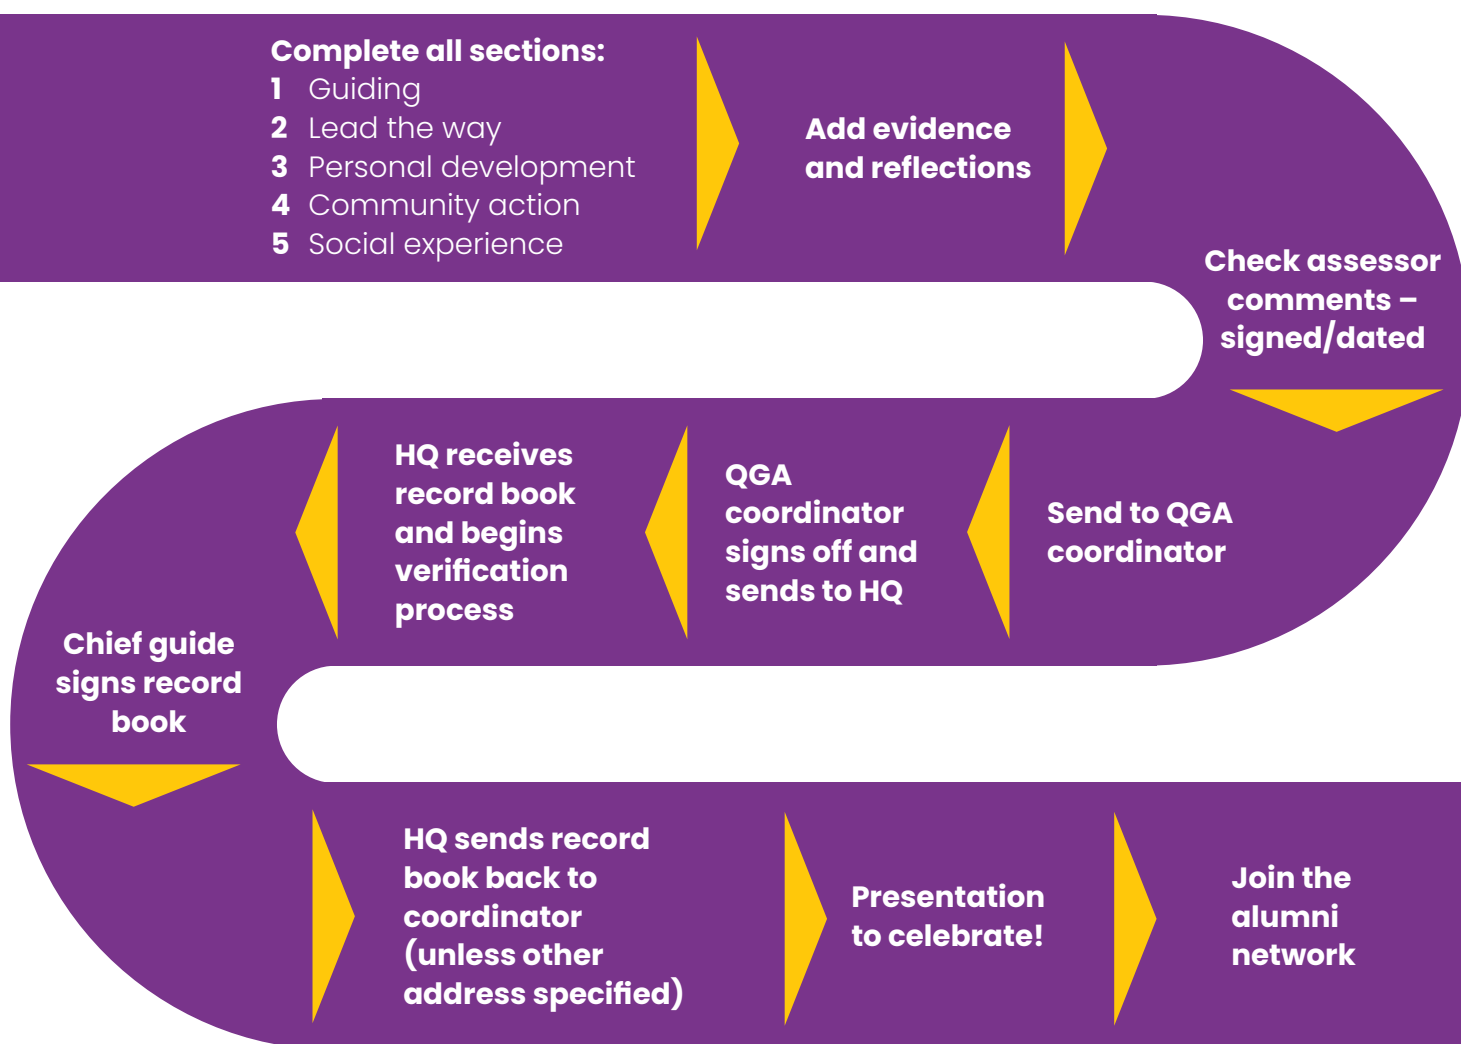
Complete all sections:
1 Guiding
2 Lead the way
3 Personal development
4 Community action
5 Social experience

Add evidence and reflections

Check assessor comments – signed/dated

Send to QGA coordinator

QGA coordinator signs off and sends to HQ

HQ receives record book and begins verification process

Chief guide signs record book

HQ sends record book back to coordinator (unless other address specified)

Presentation to celebrate!

Join the alumni network